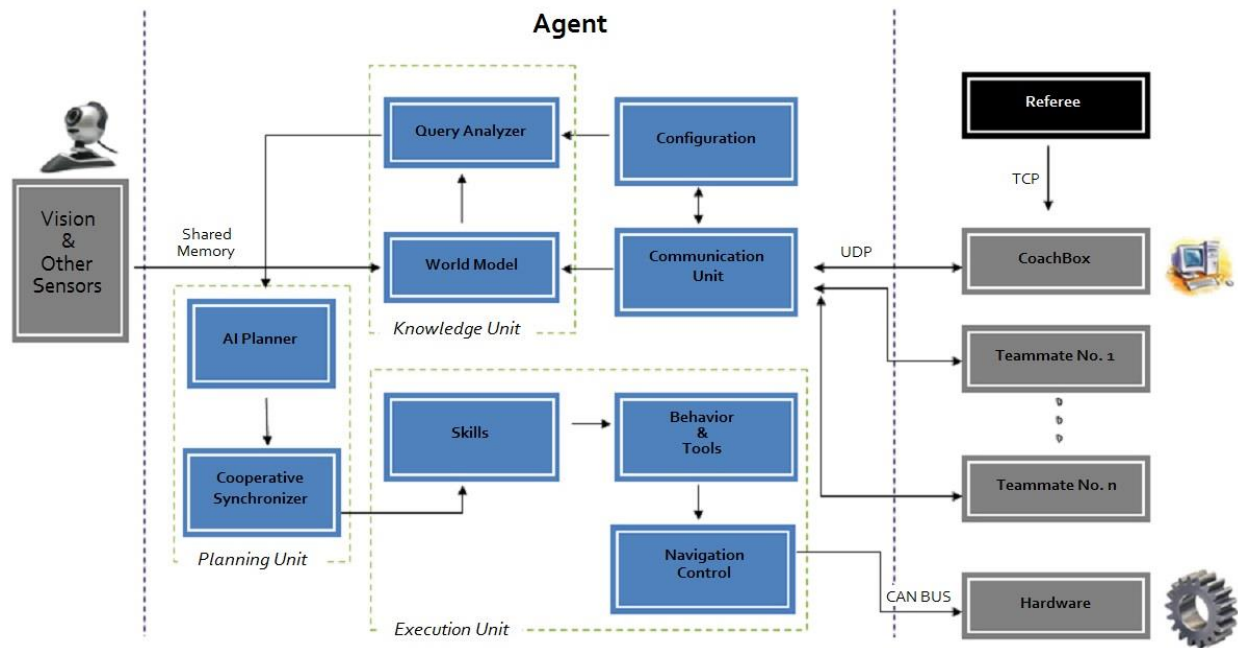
Agent

Vision & Other Sensors

Shared Memory

Query Analyzer

World Model

Knowledge Unit

Configuration

Communication Unit

AI Planner

Cooperative Synchronizer

Planning Unit

Skills

Behavior & Tools

Navigation Control

Execution Unit

Referee

TCP

UDP

CoachBox

Teammate No. 1

Teammate No. n

CAN BUS

Hardware